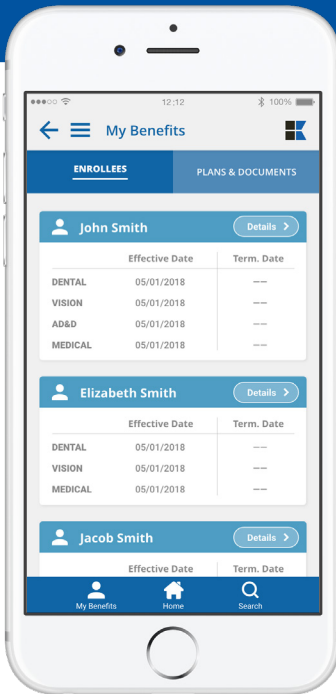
●●●○○ 12:12 100%

My Benefits

ENROLLEES

PLANS & DOCUMENTS

John Smith

Details >

| | Effective Date | Term. Date |
|---|---|---|
| DENTAL | 05/01/2018 | –– |
| VISION | 05/01/2018 | –– |
| AD&D | 05/01/2018 | –– |
| MEDICAL | 05/01/2018 | –– |

Elizabeth Smith

Details >

| | Effective Date | Term. Date |
|---|---|---|
| DENTAL | 05/01/2018 | –– |
| VISION | 05/01/2018 | –– |
| MEDICAL | 05/01/2018 | –– |

Jacob Smith

Details >

| | Effective Date | Term. Date |
|---|---|---|

My Benefits

Home

Search